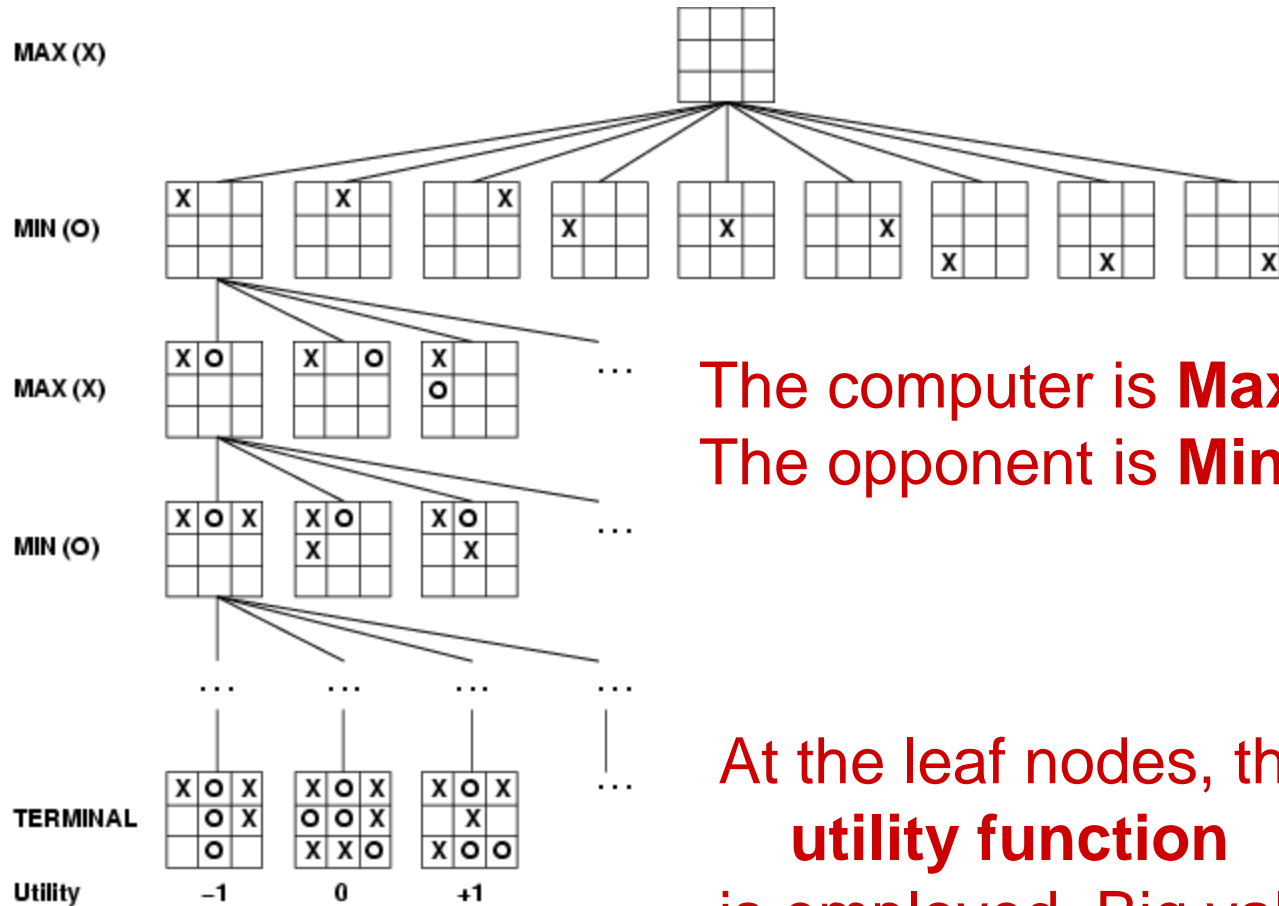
MAX (X)

MIN (O)

MAX (X)

MIN (O)

TERMINAL

Utility

X | X | X | X | X | X | X | X | X

X O | X O | X O

X O X | X O X | X O X

…

| X | O | X |
|---|---|---|
|   | O | X |
|   | O |   |

| X | O | X |
|---|---|---|
| O | O | X |
| X | X | O |

| X | O | X |
|---|---|---|
|   | X |   |
| X | O | O |

–1 0 +1

The computer is **Ma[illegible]**
The opponent is **Min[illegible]**

At the leaf nodes, th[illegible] **utility function** is employed. Big va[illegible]